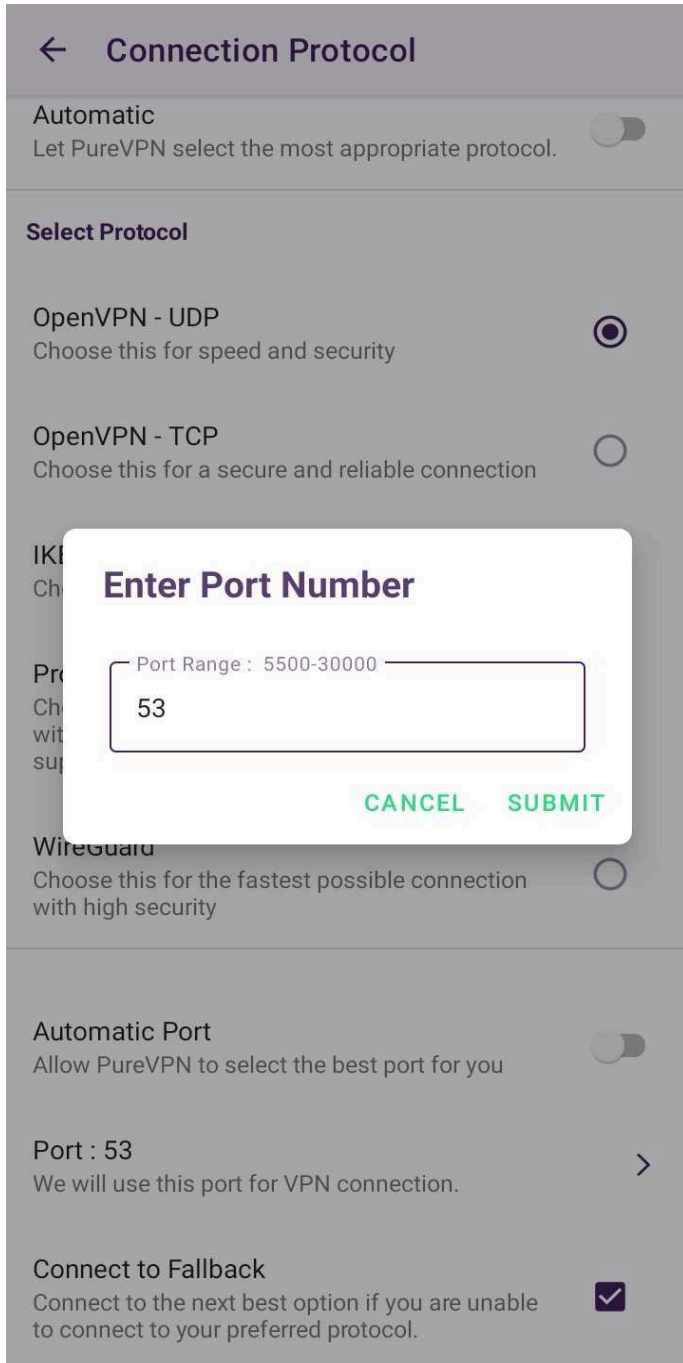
← Connection Protocol

Automatic
Let PureVPN select the most appropriate protocol.

Select Protocol

OpenVPN - UDP
Choose this for speed and security

OpenVPN - TCP
Choose this for a secure and reliable connection

IK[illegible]
Ch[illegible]

Pr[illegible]
Ch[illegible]
wit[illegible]
su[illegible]

Enter Port Number

Port Range : 5500-30000
53

CANCEL SUBMIT

WireGuard
Choose this for the fastest possible connection with high security

Automatic Port
Allow PureVPN to select the best port for you

Port : 53
We will use this port for VPN connection.

Connect to Fallback
Connect to the next best option if you are unable to connect to your preferred protocol.